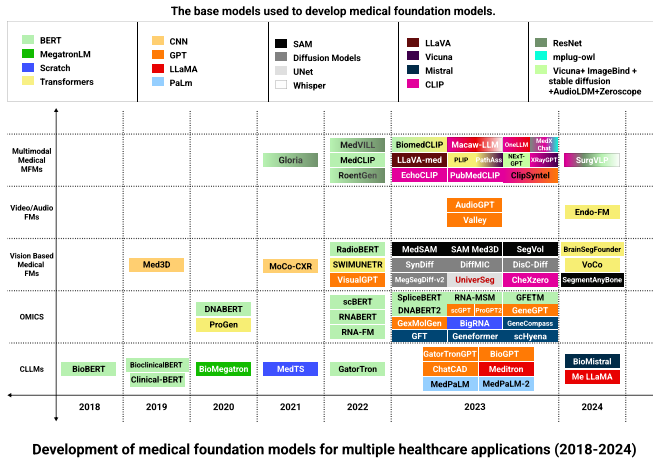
The base models used to develop medical foundation models.

BERT
MegatronLM
Scratch
Transformers

CNN
GPT
LLaMA
PaLm

SAM
Diffusion Models
UNet
Whisper

LLaVA
Vicuna
Mistral
CLIP

ResNet
mplug-owl
Vicuna+ ImageBind + stable diffusion +AudioLDM+Zeroscope

Multimodal Medical MFMs
Gloria
MedVILL
MedCLIP
RoentGen
BiomedCLIP
Macaw-LLM
OneLLM
MedX Chat
LLaVA-med
PLIP
PathAsst
NExT-GPT
XRayGPT
EchoCLIP
PubMedCLIP
ClipSyntel
SurgVLP

Video/Audio FMs
AudioGPT
Valley
Endo-FM

Vision Based Medical FMs
Med3D
MoCo-CXR
RadioBERT
SWIMUNETR
VisualGPT
MedSAM
SAM Med3D
SegVol
SynDiff
DiffMIC
DisC-Diff
MegSegDiff-v2
UniverSeg
CheXzero
BrainSegFounder
VoCo
SegmentAnyBone

OMICS
DNABERT
ProGen
scBERT
RNABERT
RNA-FM
SpliceBERT
RNA-MSM
GFETM
DNABERT2
scGPT
ProGPT2
GeneGPT
GexMolGen
BigRNA
GeneCompass
GFT
Geneformer
scHyena

CLLMs
BioBERT
BioclinicalBERT
Clinical-BERT
BioMegatron
MedTS
GatorTron
GatorTronGPT
BioGPT
ChatCAD
Meditron
MedPaLM
MedPaLM-2
BioMistral
Me LLaMA

2018 2019 2020 2021 2022 2023 2024

Development of medical foundation models for multiple healthcare applications (2018-2024)